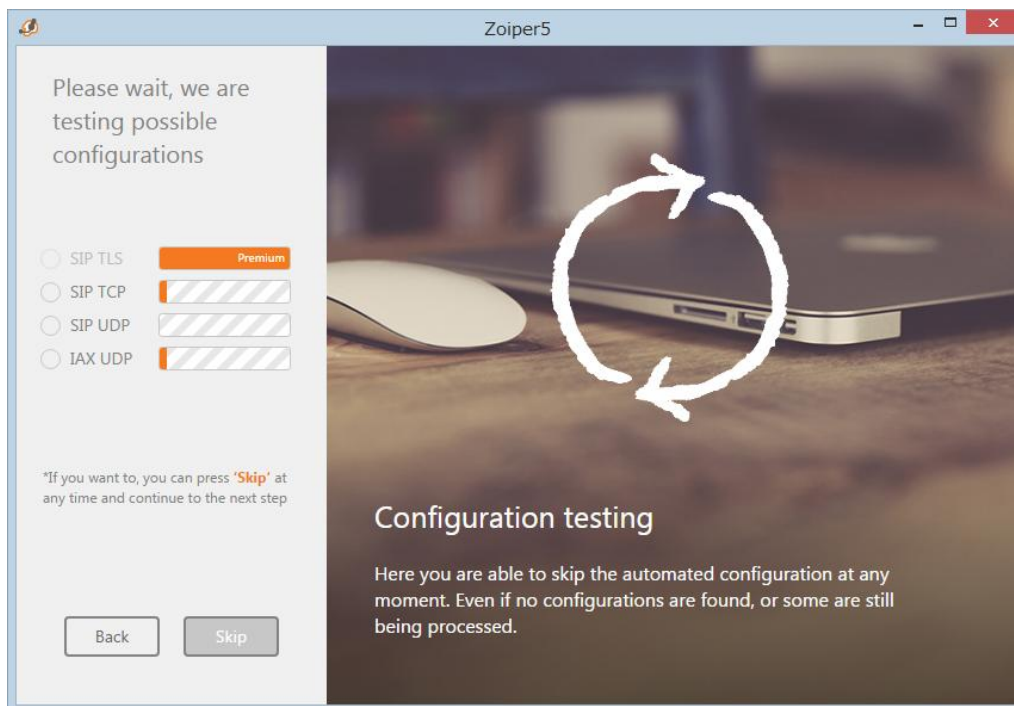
Zoiper5

Please wait, we are testing possible configurations

SIP TLS
Premium
SIP TCP
SIP UDP
IAX UDP

*If you want to, you can press 'Skip' at any time and continue to the next step

Back
Skip

Configuration testing

Here you are able to skip the automated configuration at any moment. Even if no configurations are found, or some are still being processed.